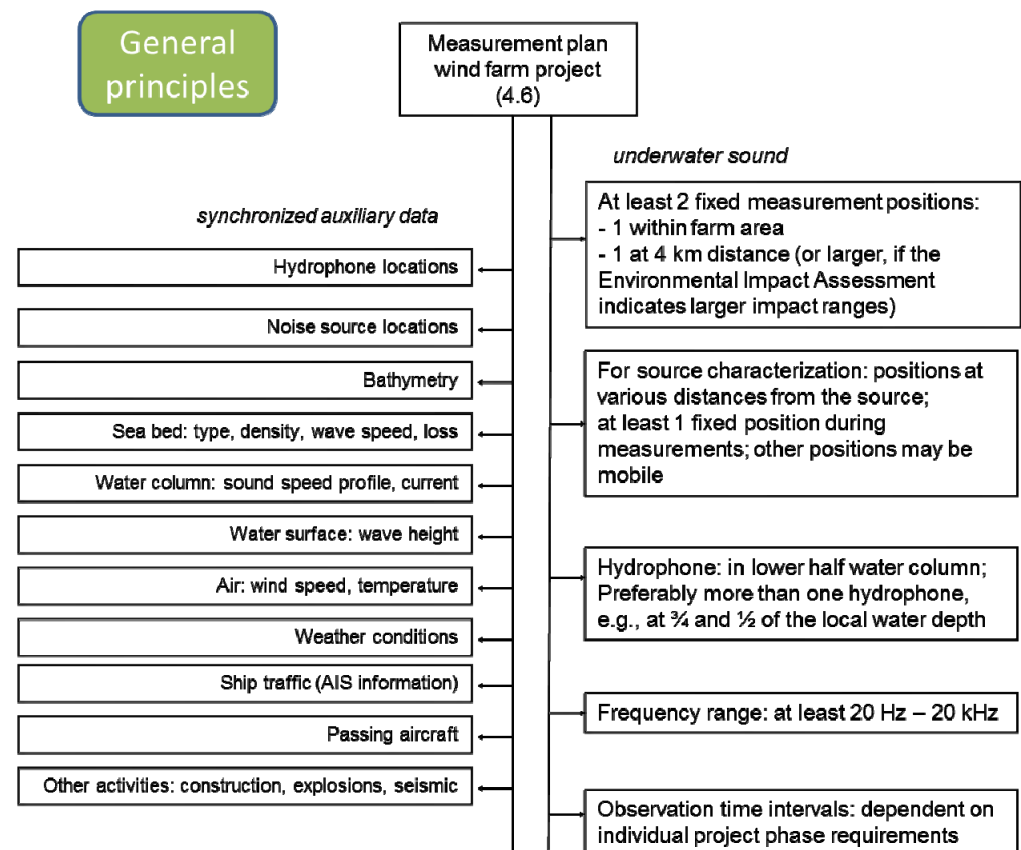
General principles

Measurement plan wind farm project (4.6)

synchronized auxiliary data

Hydrophone locations

Noise source locations

Bathymetry

Sea bed: type, density, wave speed, loss

Water column: sound speed profile, current

Water surface: wave height

Air: wind speed, temperature

Weather conditions

Ship traffic (AIS information)

Passing aircraft

Other activities: construction, explosions, seismic

underwater sound

At least 2 fixed measurement positions:
- 1 within farm area
- 1 at 4 km distance (or larger, if the Environmental Impact Assessment indicates larger impact ranges)

For source characterization: positions at various distances from the source; at least 1 fixed position during measurements; other positions may be mobile

Hydrophone: in lower half water column; Preferably more than one hydrophone, e.g., at ¾ and ½ of the local water depth

Frequency range: at least 20 Hz – 20 kHz

Observation time intervals: dependent on individual project phase requirements